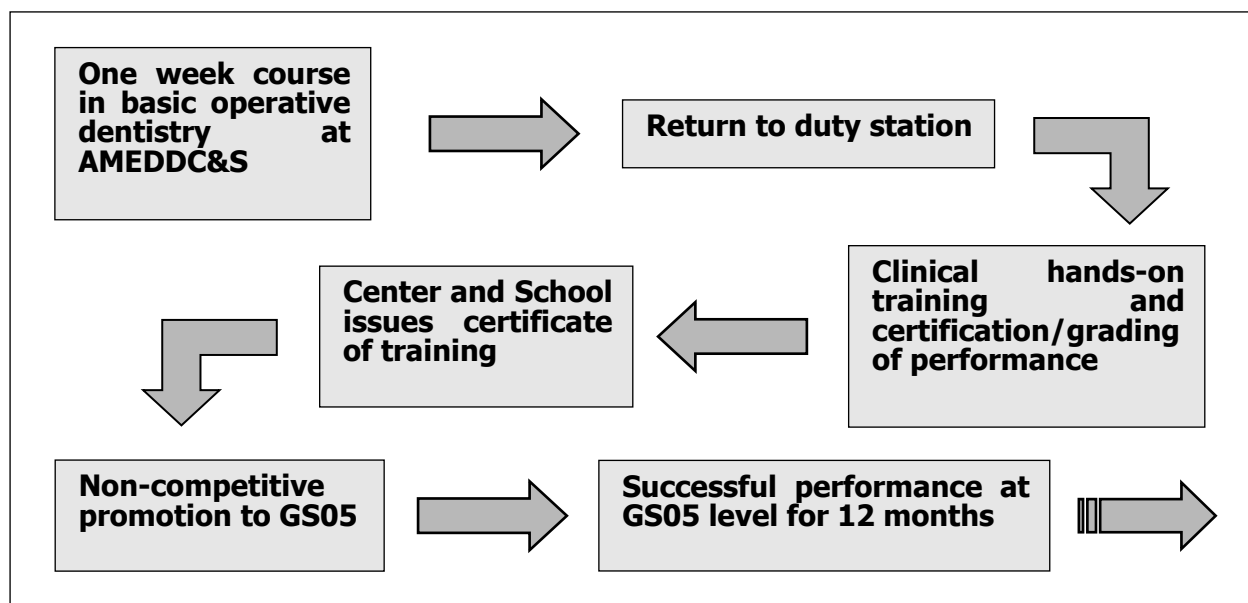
One week course in basic operative dentistry at AMEDDC&S

Return to duty station

Clinical hands-on training and certification/grading of performance

Center and School issues certificate of training

Non-competitive promotion to GS05

Successful performance at GS05 level for 12 months